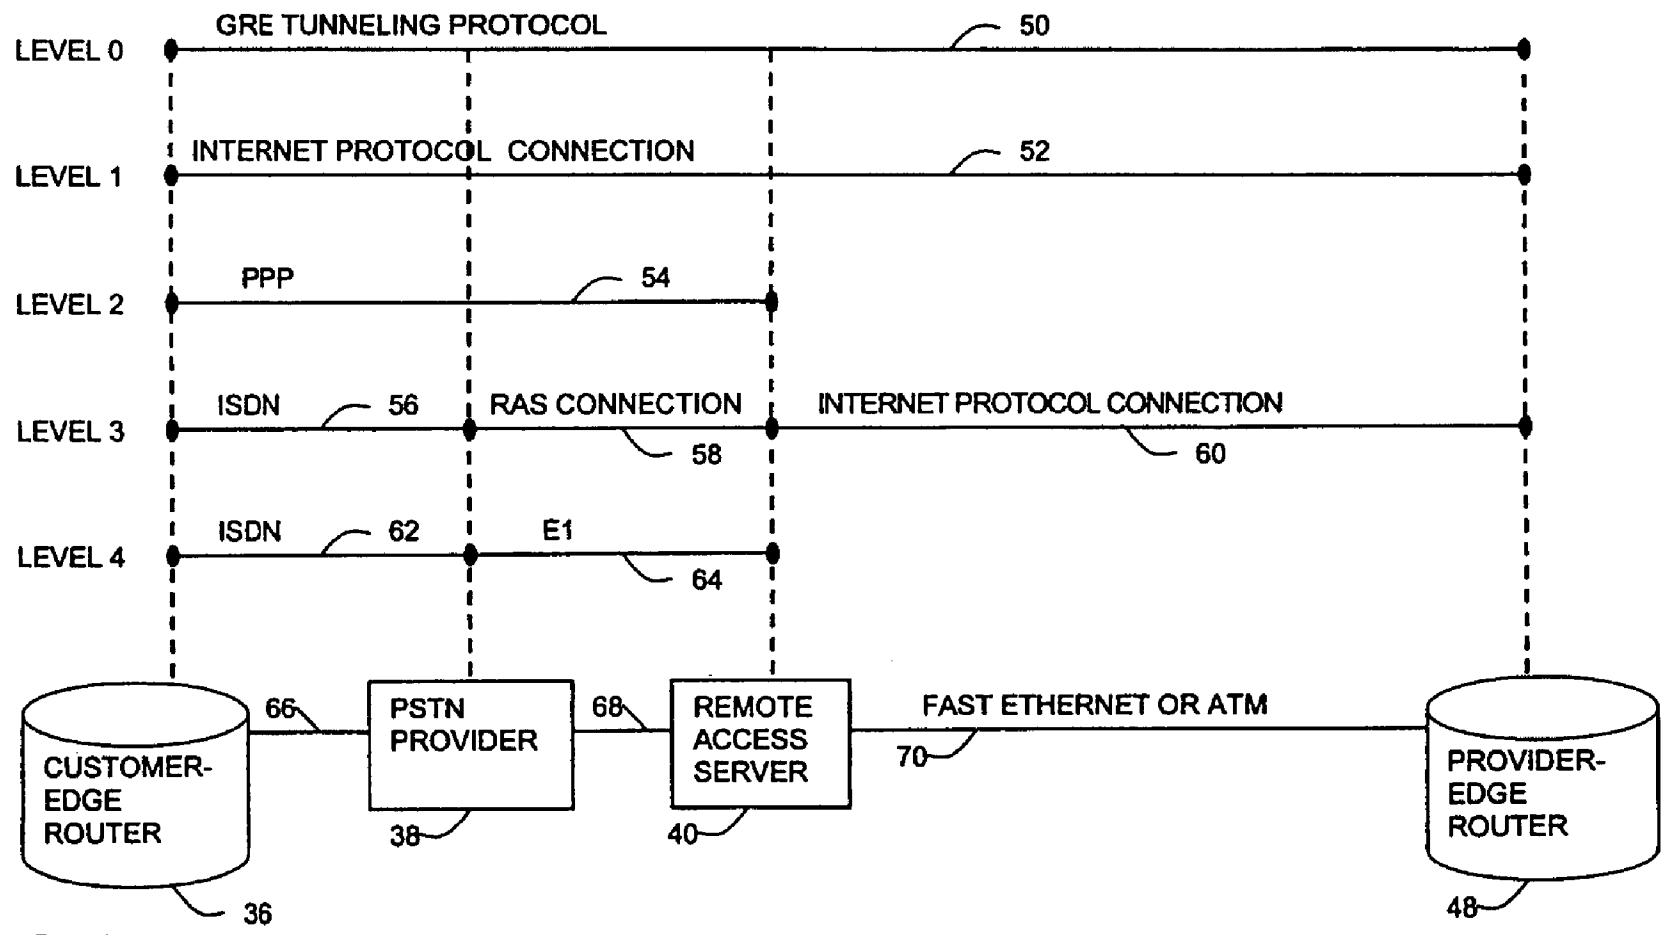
LEVEL 0 GRE TUNNELING PROTOCOL 50

LEVEL 1 INTERNET PROTOCOL CONNECTION 52

LEVEL 2 PPP 54

LEVEL 3 ISDN 56 RAS CONNECTION 58 INTERNET PROTOCOL CONNECTION 60

LEVEL 4 ISDN 62 E1 64

CUSTOMER-EDGE ROUTER 36

66

PSTN PROVIDER 38

68

REMOTE ACCESS SERVER 40

FAST ETHERNET OR ATM 70

PROVIDER-EDGE ROUTER 48